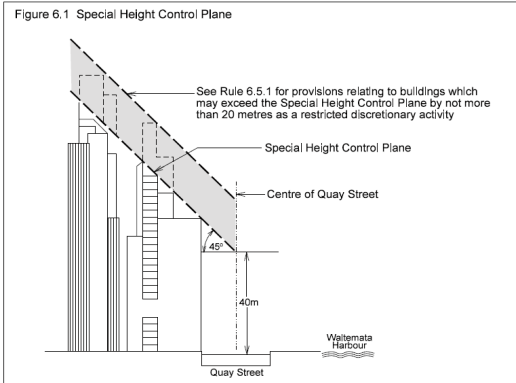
Figure 6.1 Special Height Control Plane

See Rule 6.5.1 for provisions relating to buildings which may exceed the Special Height Control Plane by not more than 20 metres as a restricted discretionary activity

Special Height Control Plane

Centre of Quay Street

45°

40m

Waitemata Harbour

Quay Street